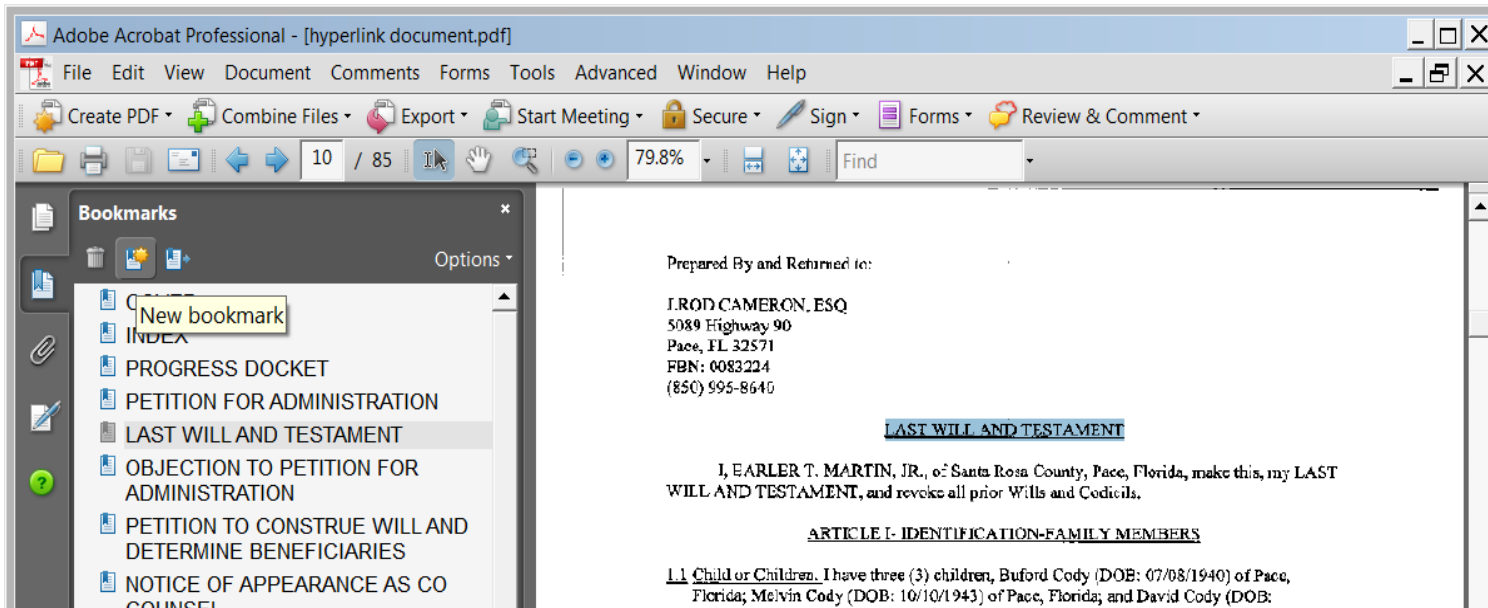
Adobe Acrobat Professional - [hyperlink document.pdf]

File Edit View Document Comments Forms Tools Advanced Window Help

Create PDF Combine Files Export Start Meeting Secure Sign Forms Review & Comment

10 / 85 79.8% Find

Bookmarks

Options

COVER
New bookmark
INDEX
PROGRESS DOCKET
PETITION FOR ADMINISTRATION
LAST WILL AND TESTAMENT
OBJECTION TO PETITION FOR ADMINISTRATION
PETITION TO CONSTRUE WILL AND DETERMINE BENEFICIARIES
NOTICE OF APPEARANCE AS CO COUNSEL

Prepared By and Returned to:

J.ROD CAMERON, ESQ
5089 Highway 90
Pace, FL 32571
FBN: 0083224
(850) 995-8640

LAST WILL AND TESTAMENT

I, EARLER T. MARTIN, JR., of Santa Rosa County, Pace, Florida, make this, my LAST WILL AND TESTAMENT, and revoke all prior Wills and Codicils.

ARTICLE I- IDENTIFICATION-FAMILY MEMBERS

1.1 Child or Children. I have three (3) children, Buford Cody (DOB: 07/08/1940) of Pace, Florida; Melvin Cody (DOB: 10/10/1943) of Pace, Florida; and David Cody (DOB: